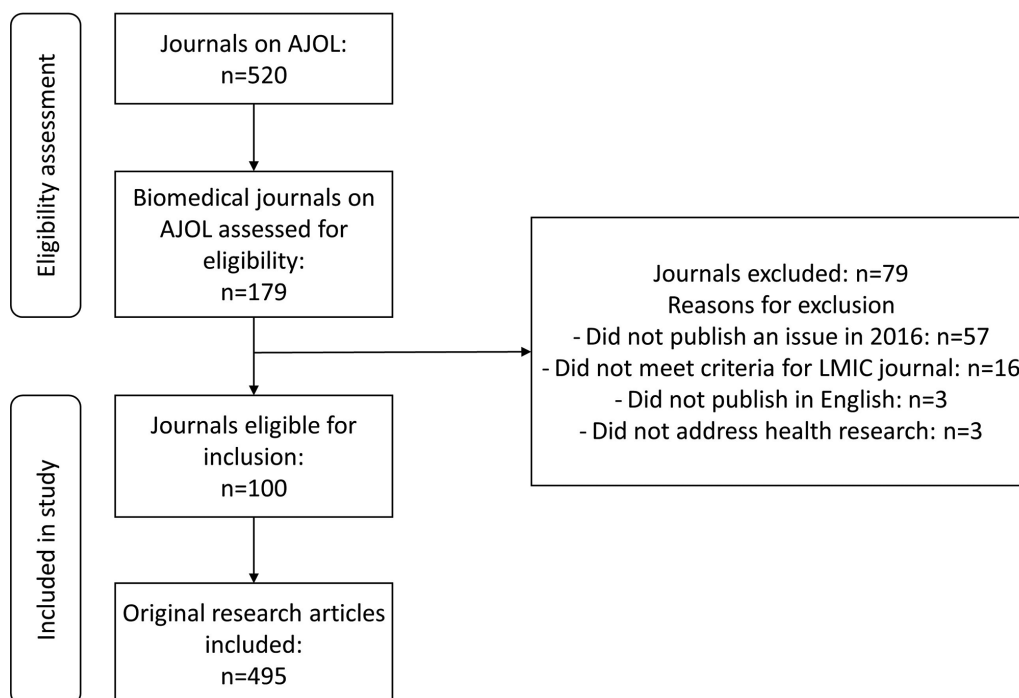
Eligibility assessment

Journals on AJOL: n=520

Biomedical journals on AJOL assessed for eligibility: n=179

Journals excluded: n=79
Reasons for exclusion
- Did not publish an issue in 2016: n=57
- Did not meet criteria for LMIC journal: n=16
- Did not publish in English: n=3
- Did not address health research: n=3

Included in study

Journals eligible for inclusion: n=100

Original research articles included: n=495